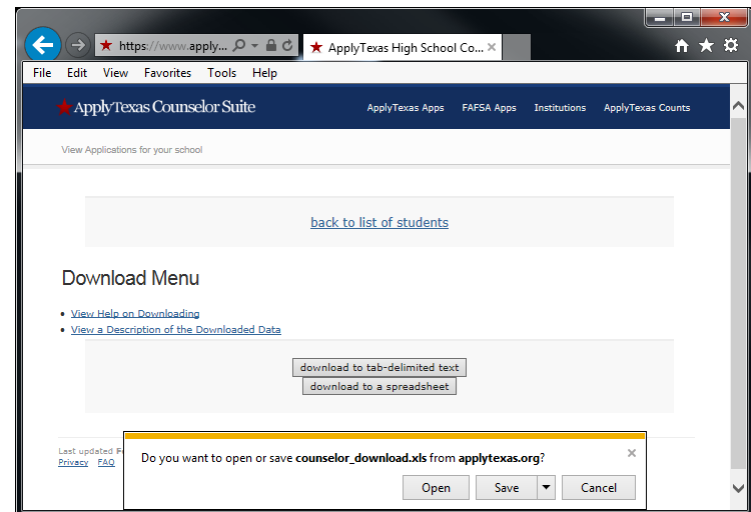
https://www.apply...

ApplyTexas High School Co...

File Edit View Favorites Tools Help

ApplyTexas Counselor Suite

ApplyTexas Apps FAFSA Apps Institutions ApplyTexas Counts

View Applications for your school

back to list of students

Download Menu

- View Help on Downloading
- View a Description of the Downloaded Data

download to tab-delimited text

download to a spreadsheet

Last updated F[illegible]

Privacy FAQ

Do you want to open or save counselor_download.xls from applytexas.org?

Open Save Cancel